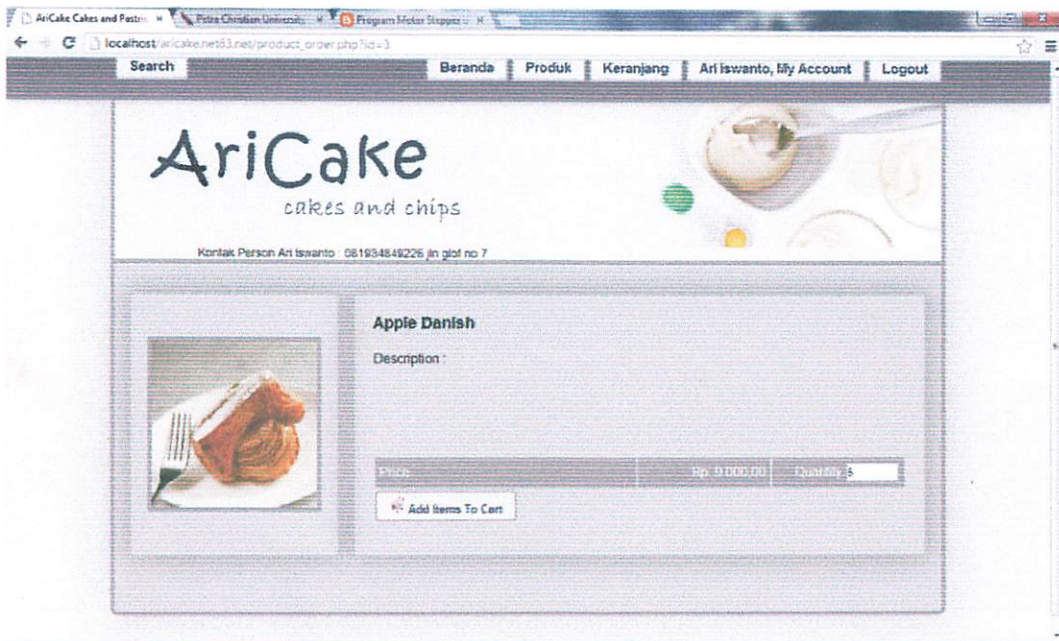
AriCake Cakes and Pastr ×
Petra Christian Universit ×
Program Motor Stepper ×

localhost/aricake.net63.net/product_order.php?id=3

Search

Beranda | Produk | Keranjang | Ari Iswanto, My Account | Logout

AriCake
cakes and chips

Kontak Person Ari Iswanto : 081934849226 jln glof no 7

Apple Danish

Description :

| Price | Rp. 9.000,00 | Quantity 5 |
|---|---|---|

Add Items To Cart